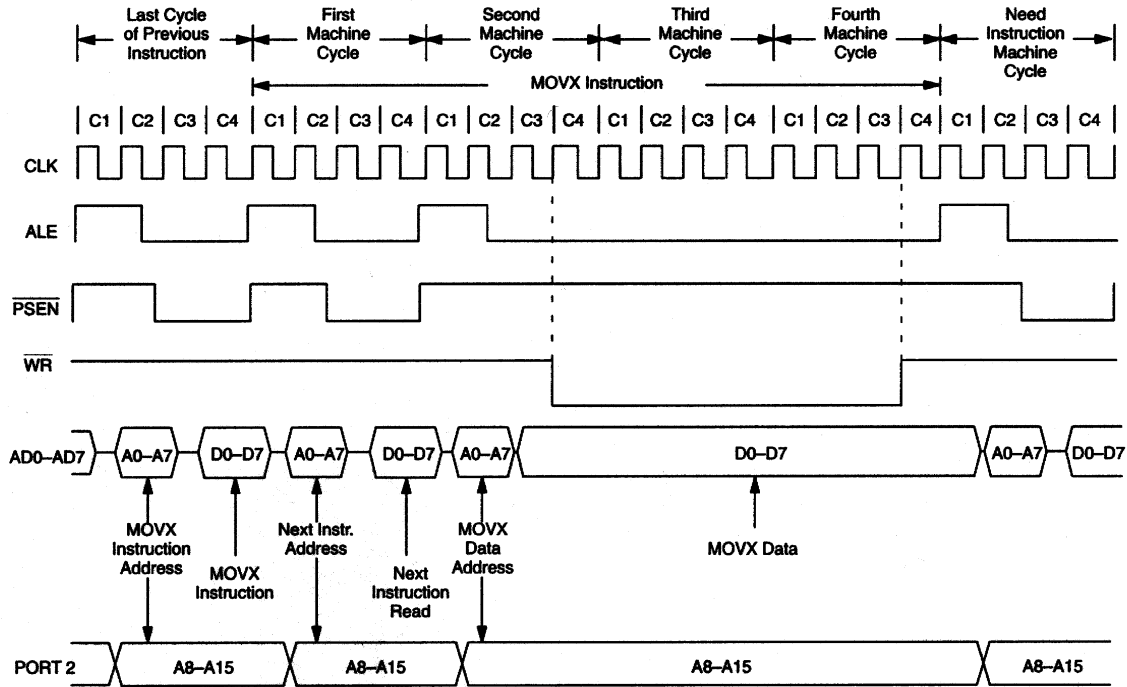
Last Cycle of Previous Instruction

First Machine Cycle

Second Machine Cycle

Third Machine Cycle

Fourth Machine Cycle

Need Instruction Machine Cycle

MOVX Instruction

C1 C2 C3 C4 C1 C2 C3 C4 C1 C2 C3 C4 C1 C2 C3 C4 C1 C2 C3 C4 C1 C2 C3 C4

CLK

ALE

$\overline{PSEN}$

$\overline{WR}$

AD0–AD7

A0–A7

D0–D7

A0–A7

D0–D7

A0–A7

D0–D7

A0–A7

D0–D7

MOVX Instruction Address

MOVX Instruction

Next Instr. Address

Next Instruction Read

MOVX Data Address

MOVX Data

PORT 2

A8–A15

A8–A15

A8–A15

A8–A15